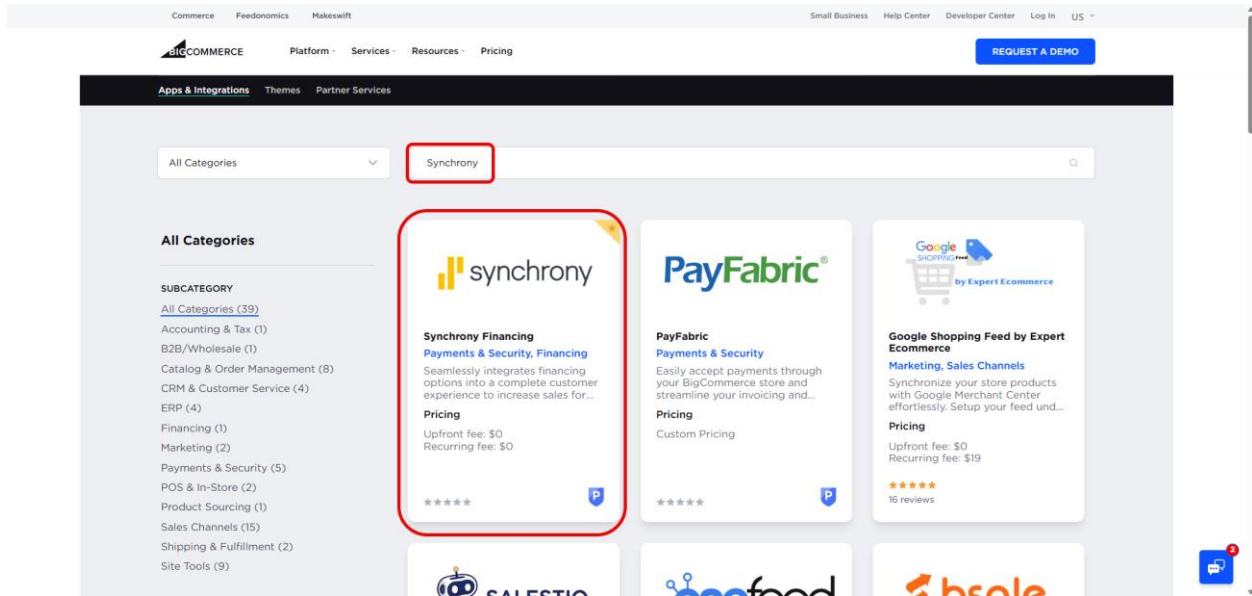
Commerce Feedonomics Makeswift

Small Business Help Center Developer Center Log In US

BIGCOMMERCE Platform Services Resources Pricing

REQUEST A DEMO

Apps & Integrations Themes Partner Services

All Categories

Synchrony

All Categories

SUBCATEGORY
All Categories (39)
Accounting & Tax (1)
B2B/Wholesale (1)
Catalog & Order Management (8)
CRM & Customer Service (4)
ERP (4)
Financing (1)
Marketing (2)
Payments & Security (5)
POS & In-Store (2)
Product Sourcing (1)
Sales Channels (15)
Shipping & Fulfillment (2)
Site Tools (9)

synchrony

Synchrony Financing
Payments & Security, Financing
Seamlessly integrates financing options into a complete customer experience to increase sales for...
Pricing
Upfront fee: $0
Recurring fee: $0

P

PayFabric®

PayFabric
Payments & Security
Easily accept payments through your BigCommerce store and streamline your invoicing and...
Pricing
Custom Pricing

P

Google SHOPPING Feed by Expert Ecommerce

Google Shopping Feed by Expert Ecommerce
Marketing, Sales Channels
Synchronize your store products with Google Merchant Center effortlessly. Setup your feed und...
Pricing
Upfront fee: $0
Recurring fee: $19
16 reviews

SALESTIO

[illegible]food

bsale

2